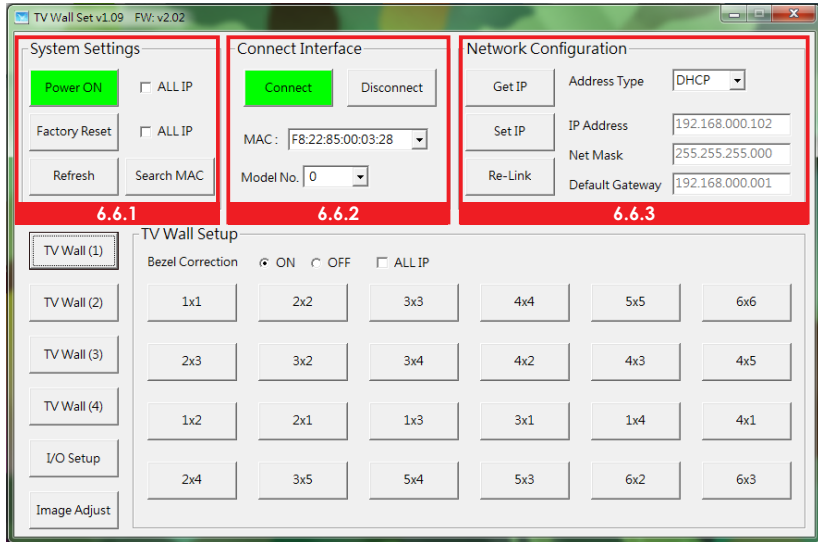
TV Wall Set v1.09 FW: v2.02

System Settings

Power ON
ALL IP
Factory Reset
ALL IP
Refresh
Search MAC

6.6.1

Connect Interface

Connect
Disconnect
MAC : F8:22:85:00:03:28
Model No. 0

6.6.2

Network Configuration

Get IP
Address Type DHCP
Set IP
IP Address 192.168.000.102
Net Mask 255.255.255.000
Re-Link
Default Gateway 192.168.000.001

6.6.3

TV Wall (1)
TV Wall (2)
TV Wall (3)
TV Wall (4)
I/O Setup
Image Adjust

TV Wall Setup

Bezel Correction ON OFF ALL IP

| 1x1 | 2x2 | 3x3 | 4x4 | 5x5 | 6x6 |
|---|---|---|---|---|---|
| 2x3 | 3x2 | 3x4 | 4x2 | 4x3 | 4x5 |
| 1x2 | 2x1 | 1x3 | 3x1 | 1x4 | 4x1 |
| 2x4 | 3x5 | 5x4 | 5x3 | 6x2 | 6x3 |